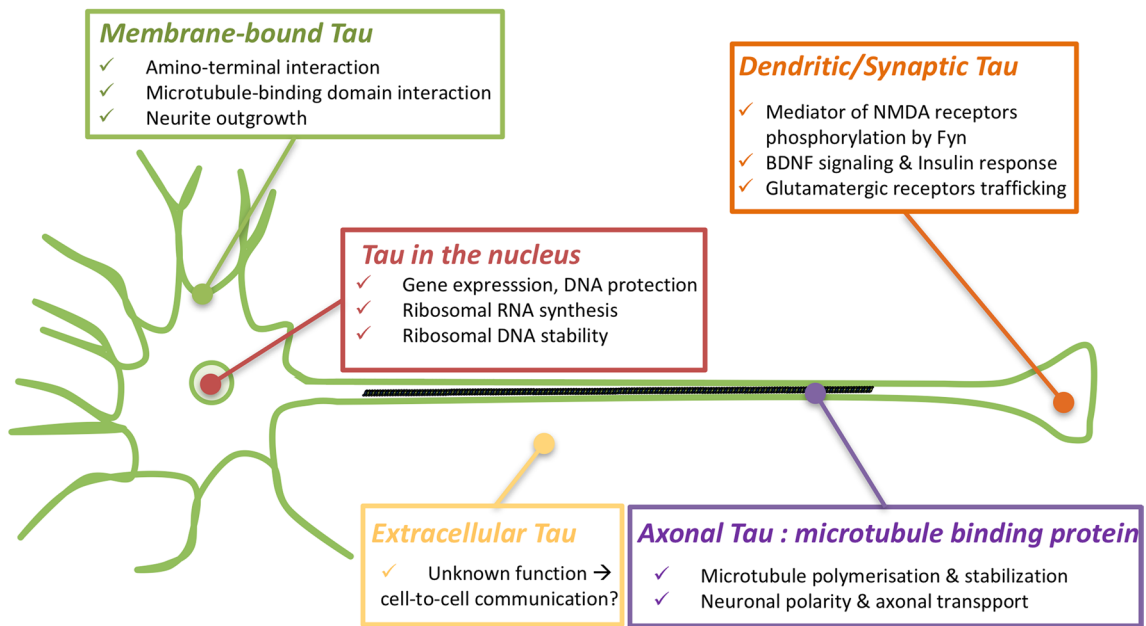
Membrane-bound Tau
✓ Amino-terminal interaction
✓ Microtubule-binding domain interaction
✓ Neurite outgrowth

Dendritic/Synaptic Tau
✓ Mediator of NMDA receptors phosphorylation by Fyn
✓ BDNF signaling & Insulin response
✓ Glutamatergic receptors trafficking

Tau in the nucleus
✓ Gene expresssion, DNA protection
✓ Ribosomal RNA synthesis
✓ Ribosomal DNA stability

Extracellular Tau
✓ Unknown function → cell-to-cell communication?

Axonal Tau : microtubule binding protein
✓ Microtubule polymerisation & stabilization
✓ Neuronal polarity & axonal transpport